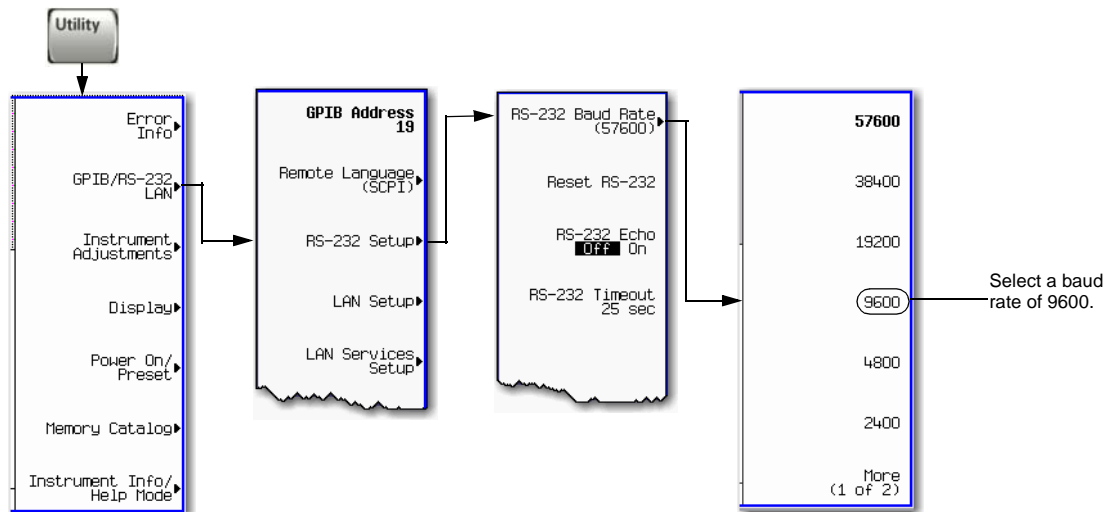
Utility

Error Info

GPIB/RS-232 LAN

Instrument Adjustments

Display

Power On/ Preset

Memory Catalog

Instrument Info/ Help Mode

GPIB Address 19

Remote Language (SCPI)

RS-232 Setup

LAN Setup

LAN Services Setup

RS-232 Baud Rate (57600)

Reset RS-232

RS-232 Echo Off On

RS-232 Timeout 25 sec

57600

38400

19200

9600

4800

2400

More (1 of 2)

Select a baud rate of 9600.